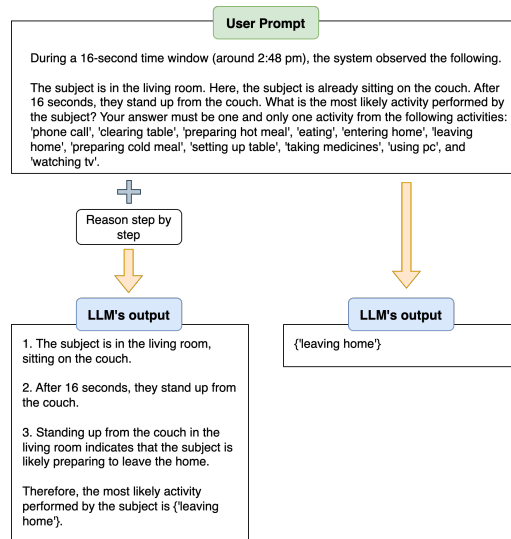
User Prompt

During a 16-second time window (around 2:48 pm), the system observed the following.

The subject is in the living room. Here, the subject is already sitting on the couch. After 16 seconds, they stand up from the couch. What is the most likely activity performed by the subject? Your answer must be one and only one activity from the following activities: 'phone call', 'clearing table', 'preparing hot meal', 'eating', 'entering home', 'leaving home', 'preparing cold meal', 'setting up table', 'taking medicines', 'using pc', and 'watching tv'.

Reason step by step

LLM's output

1. The subject is in the living room, sitting on the couch.

2. After 16 seconds, they stand up from the couch.

3. Standing up from the couch in the living room indicates that the subject is likely preparing to leave the home.

Therefore, the most likely activity performed by the subject is {'leaving home'}.

LLM's output

{'leaving home'}